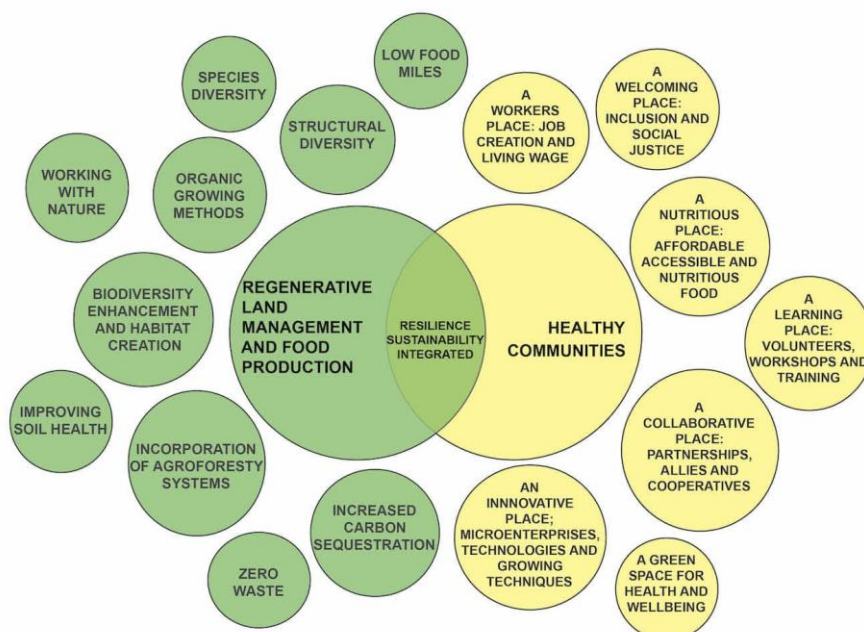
LOW FOOD MILES

SPECIES DIVERSITY

STRUCTURAL DIVERSITY

A WORKERS PLACE: JOB CREATION AND LIVING WAGE

A WELCOMING PLACE: INCLUSION AND SOCIAL JUSTICE

WORKING WITH NATURE

ORGANIC GROWING METHODS

A NUTRITIOUS PLACE: AFFORDABLE ACCESSIBLE AND NUTRITIOUS FOOD

BIODIVERSITY ENHANCEMENT AND HABITAT CREATION

REGENERATIVE LAND MANAGEMENT AND FOOD PRODUCTION

RESILIENCE SUSTAINABILITY INTEGRATED

HEALTHY COMMUNITIES

A LEARNING PLACE: VOLUNTEERS, WORKSHOPS AND TRAINING

IMPROVING SOIL HEALTH

INCORPORATION OF AGROFORESTY SYSTEMS

A COLLABORATIVE PLACE: PARTNERSHIPS, ALLIES AND COOPERATIVES

INCREASED CARBON SEQUESTRATION

AN INNNOVATIVE PLACE; MICROENTERPRISES, TECHNOLOGIES AND GROWING TECHNIQUES

ZERO WASTE

A GREEN SPACE FOR HEALTH AND WELLBEING